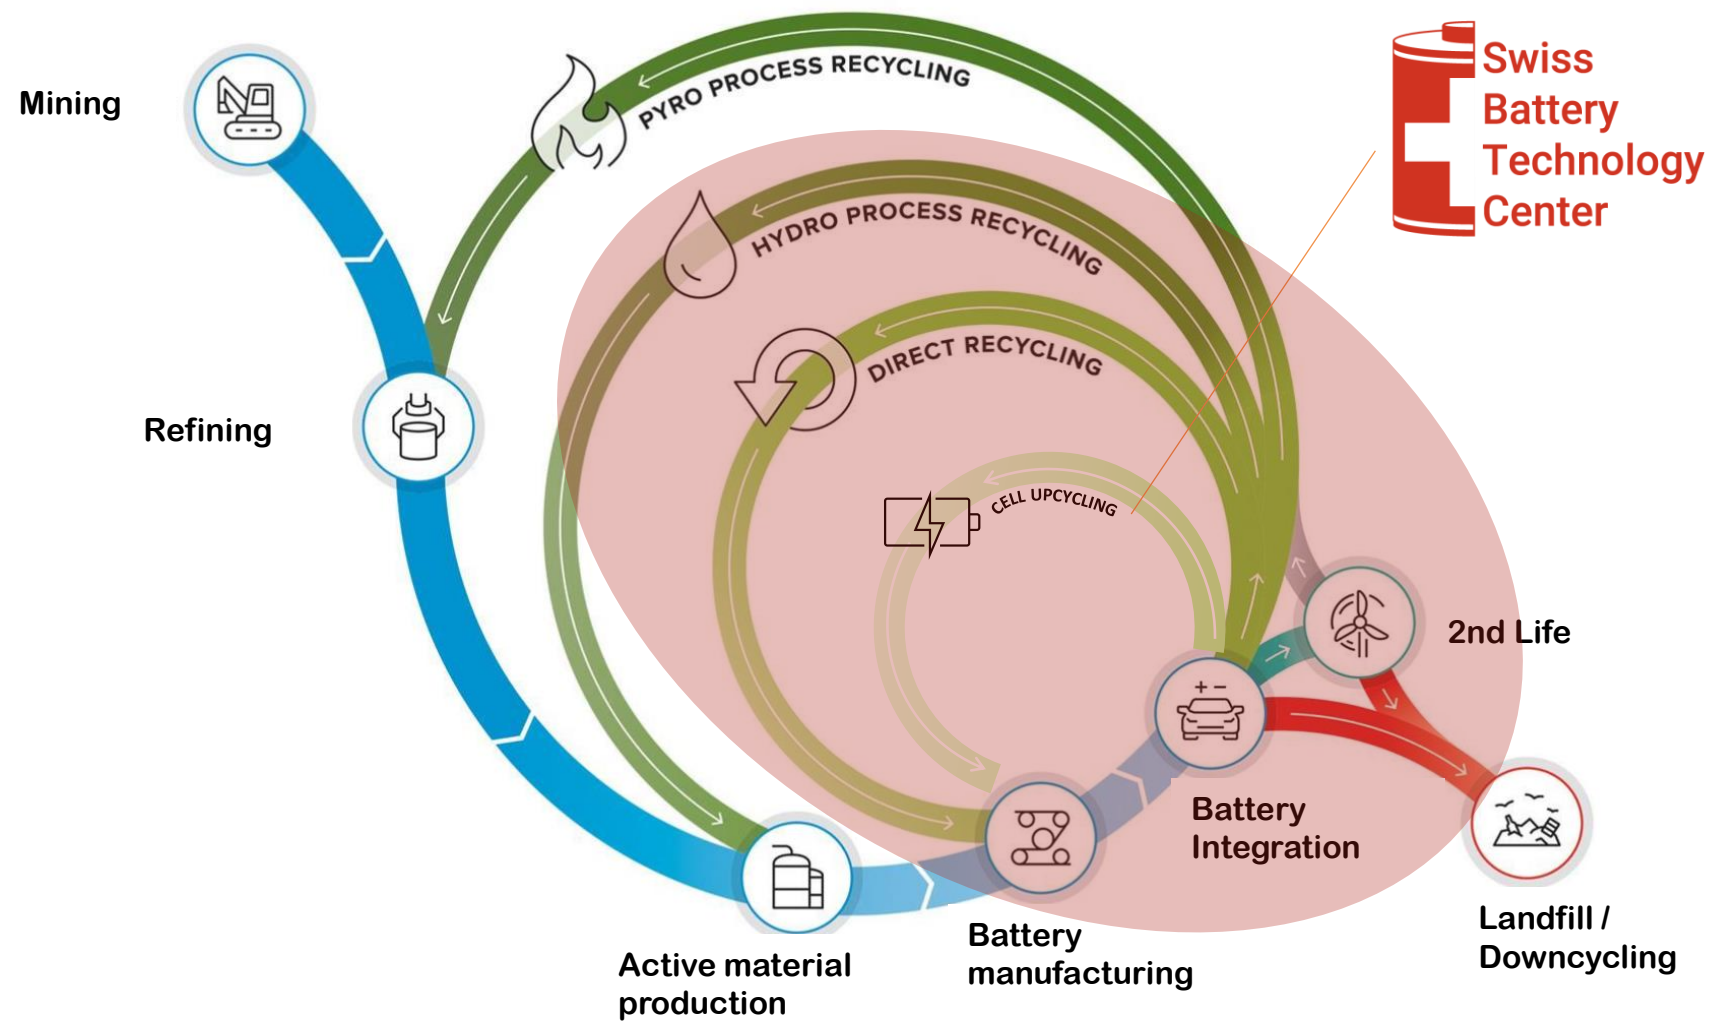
Mining

PYRO PROCESS RECYCLING

Swiss Battery Technology Center

HYDRO PROCESS RECYCLING

DIRECT RECYCLING

Refining

CELL UPCYCLING

2nd Life

Battery Integration

Landfill / Downcycling

Battery manufacturing

Active material production